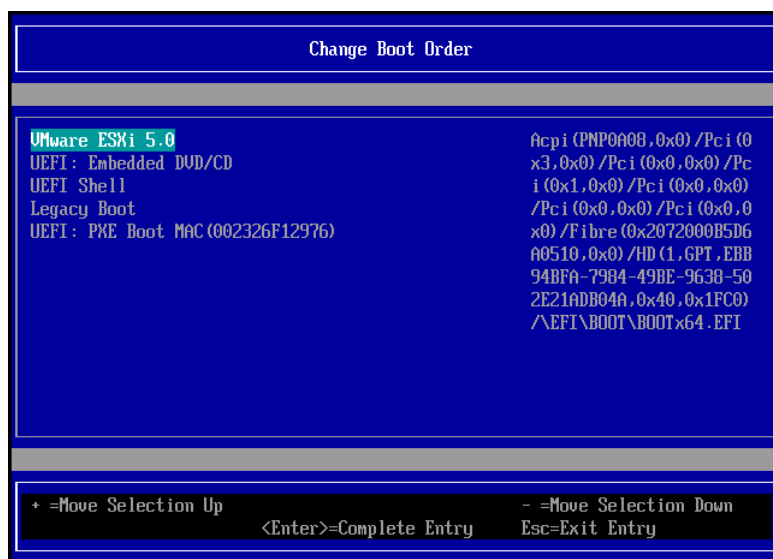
Change Boot Order

VMware ESXi 5.0
UEFI: Embedded DVD/CD
UEFI Shell
Legacy Boot
UEFI: PXE Boot MAC(002326F12976)

Acpi(PNP0A08,0x0)/Pci(0x3,0x0)/Pci(0x0,0x0)/Pci(0x1,0x0)/Pci(0x0,0x0)/Pci(0x0,0x0)/Pci(0x0,0x0)/Fibre(0x2072000B5D6A0510,0x0)/HD(1,GPT,EBB94BFA-7984-49BE-9638-502E21ADB04A,0x40,0x1FC0)/\EFI\BOOT\BOOTx64.EFI

+ =Move Selection Up
- =Move Selection Down
<Enter>=Complete Entry
Esc=Exit Entry